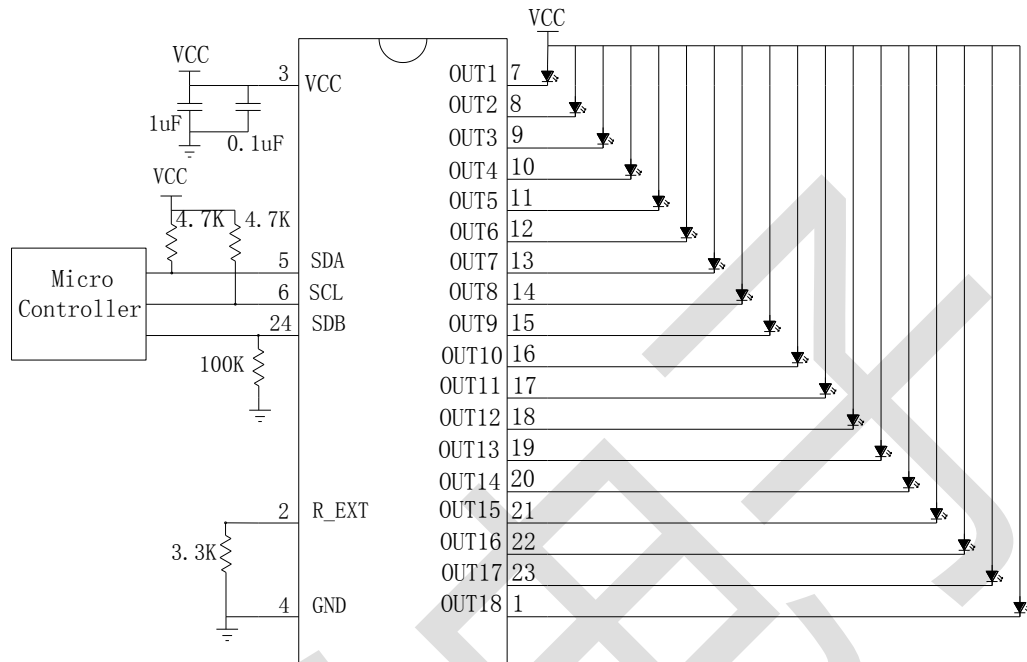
VCC
VCC
3 VCC
1uF
0.1uF
VCC
4.7K
4.7K
Micro Controller
5 SDA
6 SCL
24 SDB
100K
2 R_EXT
3.3K
4 GND
OUT1 7
OUT2 8
OUT3 9
OUT4 10
OUT5 11
OUT6 12
OUT7 13
OUT8 14
OUT9 15
OUT10 16
OUT11 17
OUT12 18
OUT13 19
OUT14 20
OUT15 21
OUT16 22
OUT17 23
OUT18 1